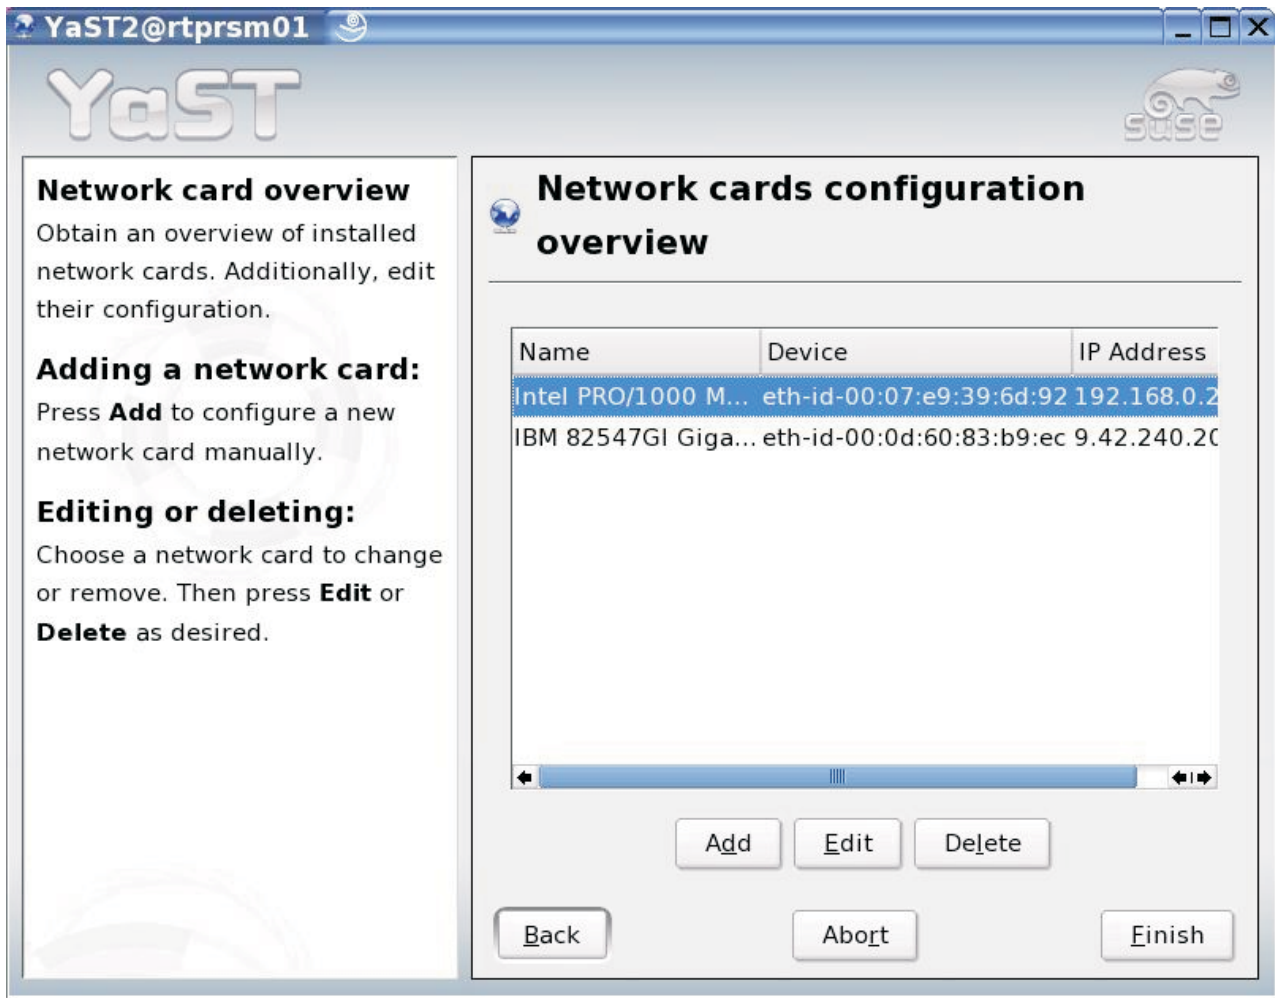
YaST2@rtprsm01

YaST

suse

Network card overview
Obtain an overview of installed network cards. Additionally, edit their configuration.

Adding a network card:
Press **Add** to configure a new network card manually.

Editing or deleting:
Choose a network card to change or remove. Then press **Edit** or **Delete** as desired.

Network cards configuration overview

| Name | Device | IP Address |
|---|---|---|
| Intel PRO/1000 M... | eth-id-00:07:e9:39:6d:92 | 192.168.0.2 |
| IBM 82547GI Giga... | eth-id-00:0d:60:83:b9:ec | 9.42.240.2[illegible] |

Add Edit Delete

Back Abort Finish